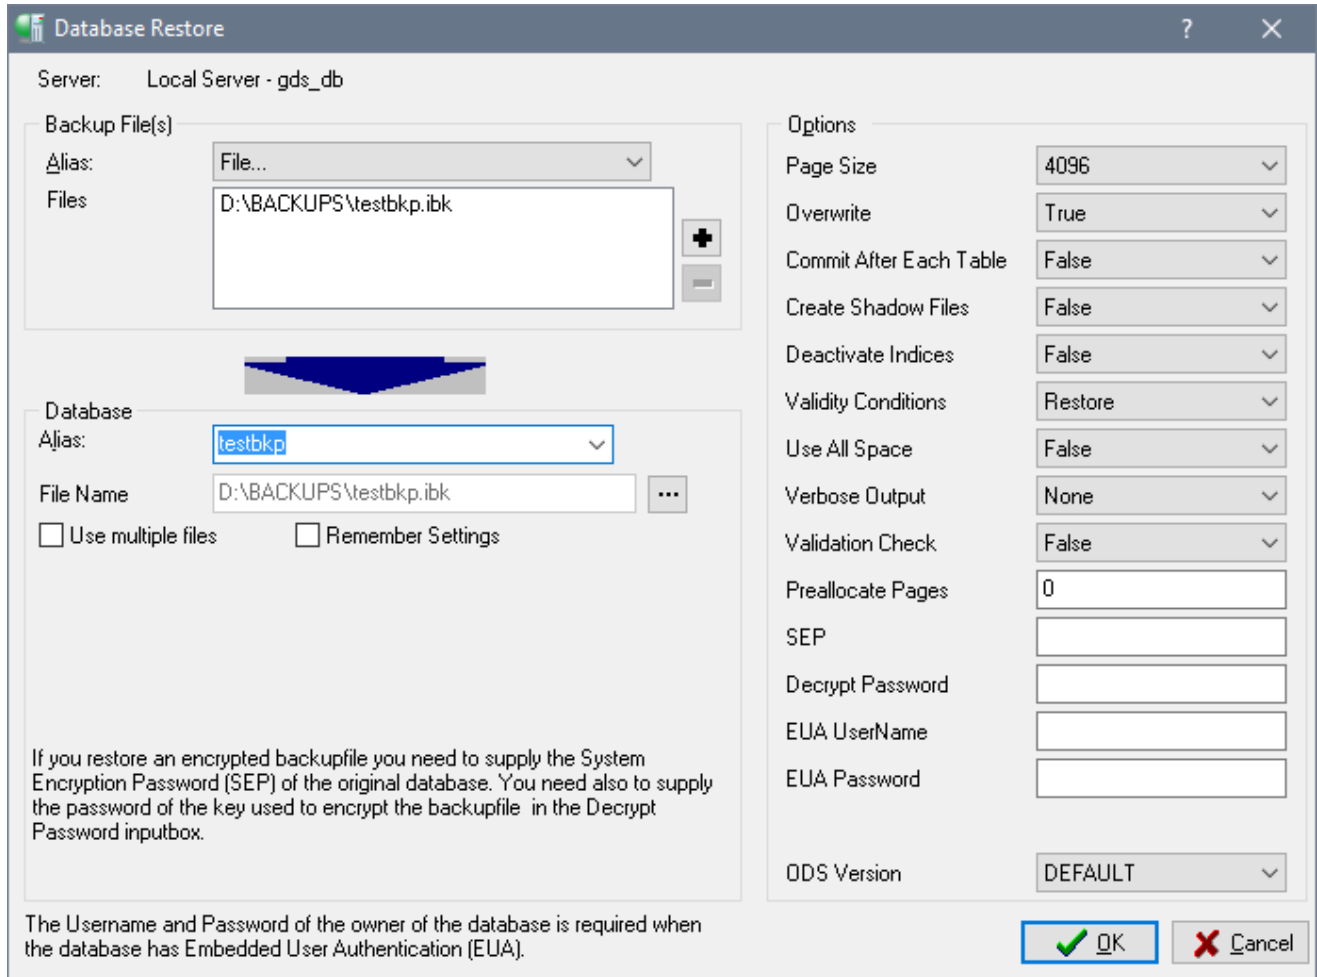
Database Restore

?

Server: Local Server - gds_db

Backup File(s)

Alias: File...

Files

D:\BACKUPS\testbkp.ibk

Database

Alias: testbkp

File Name D:\BACKUPS\testbkp.ibk ...

Use multiple files

Remember Settings

If you restore an encrypted backupfile you need to supply the System Encryption Password (SEP) of the original database. You need also to supply the password of the key used to encrypt the backupfile in the Decrypt Password inputbox.

The Username and Password of the owner of the database is required when the database has Embedded User Authentication (EUA).

Options

| | |
|---|---|
| Page Size | 4096 |
| Overwrite | True |
| Commit After Each Table | False |
| Create Shadow Files | False |
| Deactivate Indices | False |
| Validity Conditions | Restore |
| Use All Space | False |
| Verbose Output | None |
| Validation Check | False |
| Preallocate Pages | 0 |
| SEP | |
| Decrypt Password | |
| EUA UserName | |
| EUA Password | |
| ODS Version | DEFAULT |

OK

Cancel